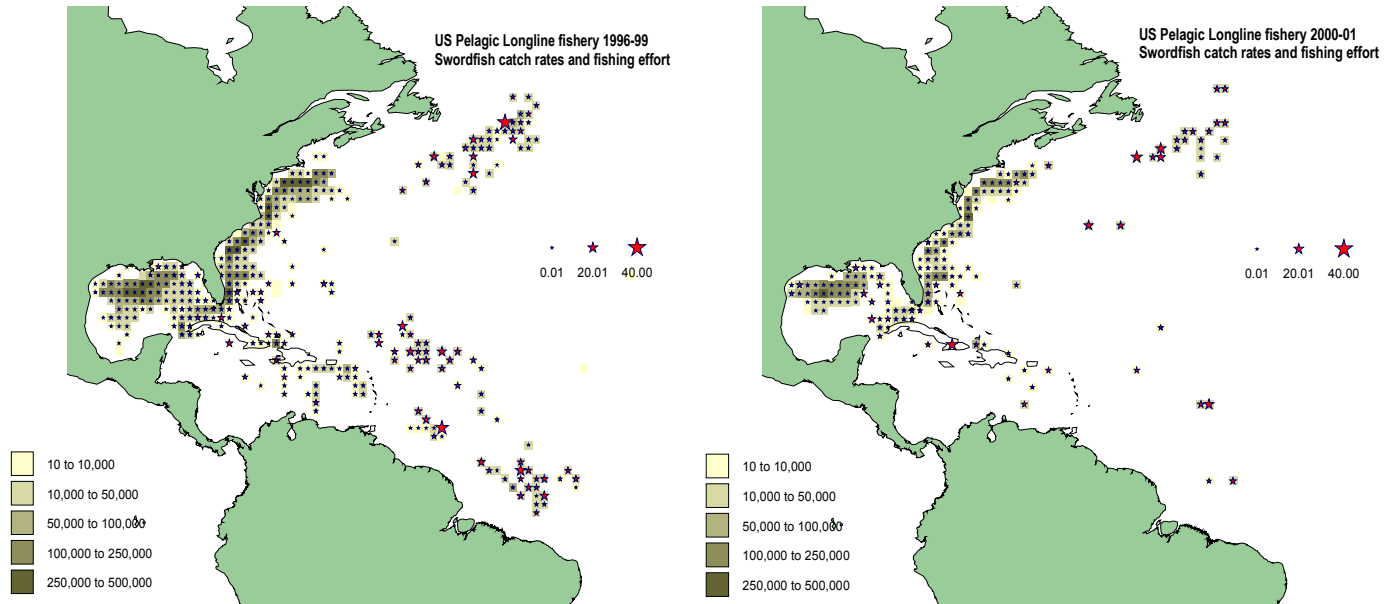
US Pelagic Longline fishery 1996-99
Swordfish catch rates and fishing effort

0.01 20.01 40.00

10 to 10,000
10,000 to 50,000
50,000 to 100,000
100,000 to 250,000
250,000 to 500,000

US Pelagic Longline fishery 2000-01
Swordfish catch rates and fishing effort

0.01 20.01 40.00

10 to 10,000
10,000 to 50,000
50,000 to 100,000
100,000 to 250,000
250,000 to 500,000